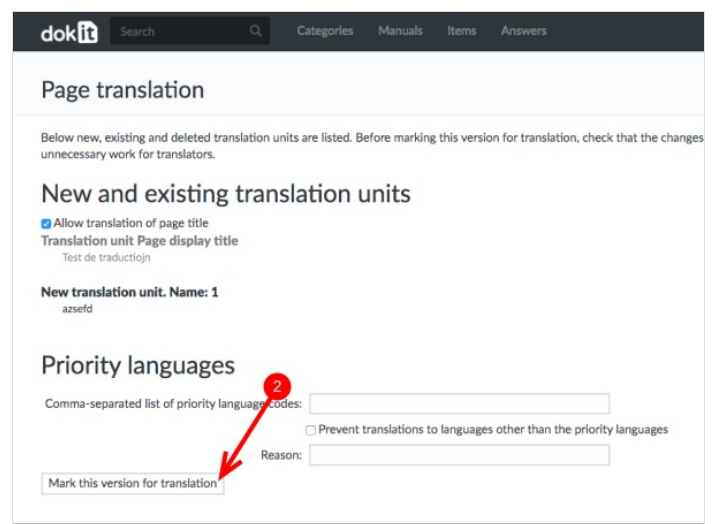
dokit Search Categories Manuals Items Answers

Page translation

Below new, existing and deleted translation units are listed. Before marking this version for translation, check that the changes unnecessary work for translators.

New and existing translation units

Allow translation of page title

Translation unit Page display title

Test de traductiojn

New translation unit. Name: 1

azsefd

Priority languages

2

Comma-separated list of priority language codes:

Prevent translations to languages other than the priority languages

Reason:

Mark this version for translation